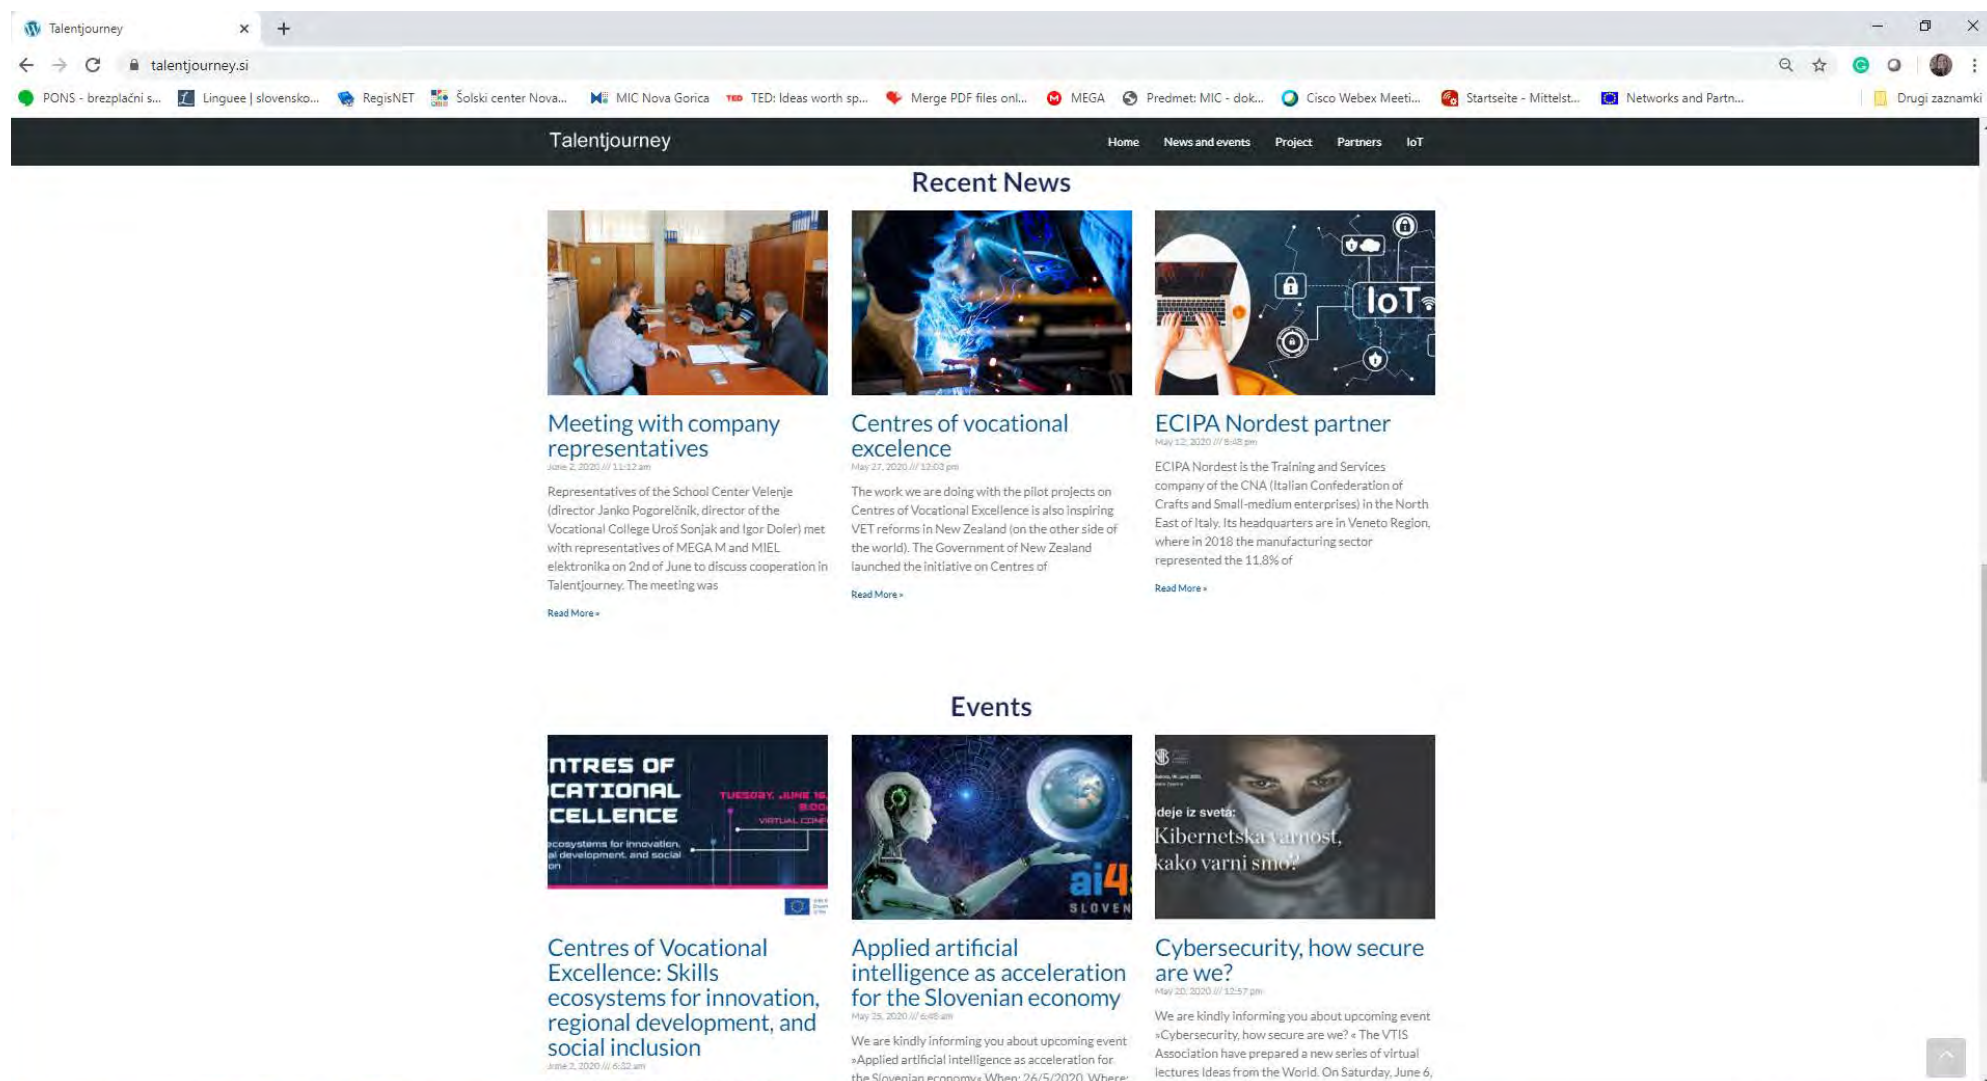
Talentjourney
talentjourney.si

PONS - brezplačni s... Linguee | slovensko... RegisNET Šolski center Nova... MIC Nova Gorica TED: Ideas worth sp... Merge PDF files onl... MEGA Predmet: MIC - dok... Cisco Webex Meeti... Startseite - Mittelst... Networks and Partn... Drugi zaznamki

Talentjourney
Home News and events Project Partners IoT

Recent News

Meeting with company representatives
June 2, 2020 /// 11:12 am
Representatives of the School Center Velenje (director Janko Pogorelčnik, director of the Vocational College Uroš Sonjak and Igor Doler) met with representatives of MEGA M and MIEL elektronika on 2nd of June to discuss cooperation in Talentjourney. The meeting was
Read More »

Centres of vocational excelence
May 27, 2020 /// 12:03 pm
The work we are doing with the pilot projects on Centres of Vocational Excellence is also inspiring VET reforms in New Zealand (on the other side of the world). The Government of New Zealand launched the initiative on Centres of
Read More »

IoT
ECIPA Nordest partner
May 12, 2020 /// 8:48 pm
ECIPA Nordest is the Training and Services company of the CNA (Italian Confederation of Crafts and Small-medium enterprises) in the North East of Italy. Its headquarters are in Veneto Region, where in 2018 the manufacturing sector represented the 11,8% of
Read More »

Events

NTRES OF CATIONAL CELLENCE
TUESDAY, JUNE 16 9:00 VIRTUAL CONF
ecosystems for innovation, al development, and social on
Centres of Vocational Excellence: Skills ecosystems for innovation, regional development, and social inclusion
June 2, 2020 /// 6:32 am

ai4 SLOVEN
Applied artificial intelligence as acceleration for the Slovenian economy
May 25, 2020 /// 6:45 am
We are kindly informing you about upcoming event »Applied artificial intelligence as acceleration for the Slovenian economy« When: 26/5/2020, Where:

Ideje iz sveta: Kibernetska varnost, kako varni smo?
Cybersecurity, how secure are we?
May 20, 2020 /// 12:57 pm
We are kindly informing you about upcoming event »Cybersecurity, how secure are we? « The VTIS Association have prepared a new series of virtual lectures Ideas from the World. On Saturday, June 6,